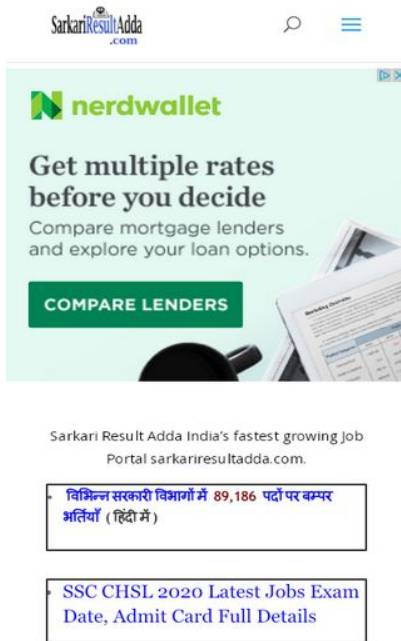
SarkariResultAdda .com

nerdwallet

Get multiple rates before you decide

Compare mortgage lenders and explore your loan options.

COMPARE LENDERS

Sarkari Result Adda India's fastest growing Job Portal sarkariresultadda.com.

विभिन्न सरकारी विभागों में 89,186 पदों पर बम्पर भर्तियाँ (हिंदी में)

SSC CHSL 2020 Latest Jobs Exam Date, Admit Card Full Details